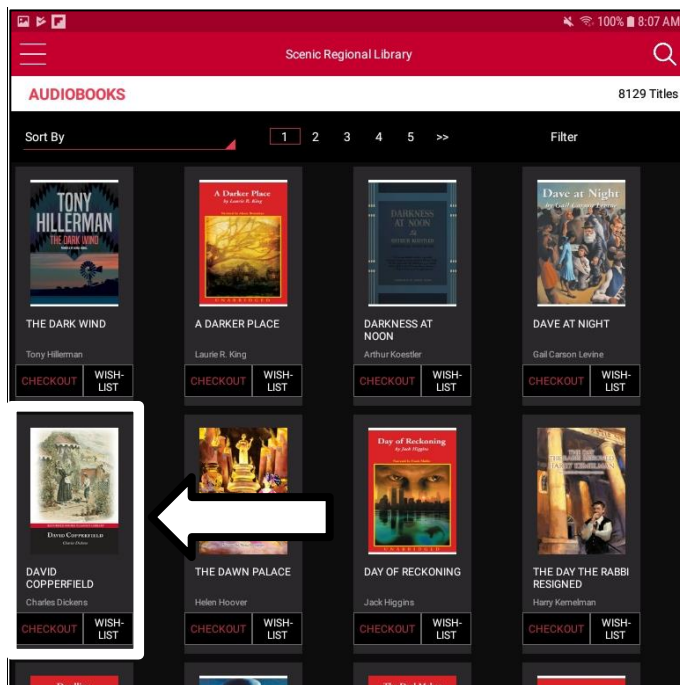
100% 8:07 AM

Scenic Regional Library

AUDIOBOOKS

8129 Titles

Sort By

1 2 3 4 5 >>

Filter

TONY HILLERMAN THE DARK WIND

THE DARK WIND

Tony Hillerman

CHECKOUT WISH-LIST

A Darker Place by Laurie R. King

A DARKER PLACE

Laurie R. King

CHECKOUT WISH-LIST

DARKNESS AT NOON

DARKNESS AT NOON

Arthur Koestler

CHECKOUT WISH-LIST

Dave at Night by Gail Carson Levine

DAVE AT NIGHT

Gail Carson Levine

CHECKOUT WISH-LIST

DAVID COPPERFIELD Charles Dickens

DAVID COPPERFIELD

Charles Dickens

CHECKOUT WISH-LIST

THE DAWN PALACE

Helen Hoover

CHECKOUT WISH-LIST

Day of Reckoning by Jack Higgins

DAY OF RECKONING

Jack Higgins

CHECKOUT WISH-LIST

THE DAY THE RABBI RESIGNED HARRY KEMELMAN

THE DAY THE RABBI RESIGNED

Harry Kemelman

CHECKOUT WISH-LIST